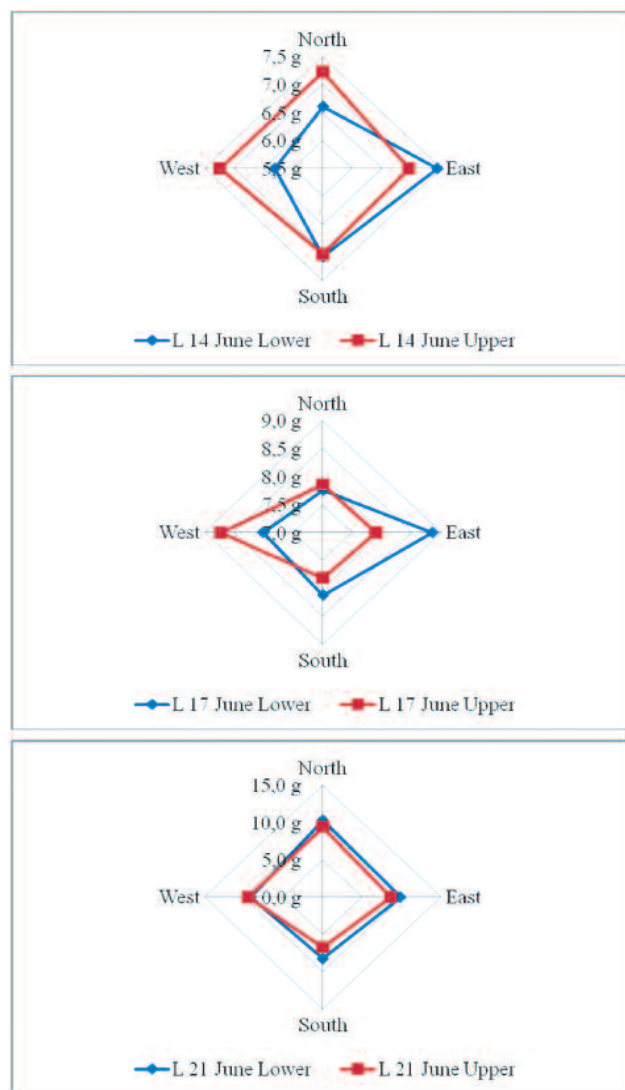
North
7,5 g
7,0 g
6,5 g
6,0 g
5,5 g
West
East
South
L 14 June Lower
L 14 June Upper

North
9,0 g
8,5 g
8,0 g
7,5 g
7,0 g
West
East
South
L 17 June Lower
L 17 June Upper

North
15,0 g
10,0 g
5,0 g
0,0 g
West
East
South
L 21 June Lower
L 21 June Upper